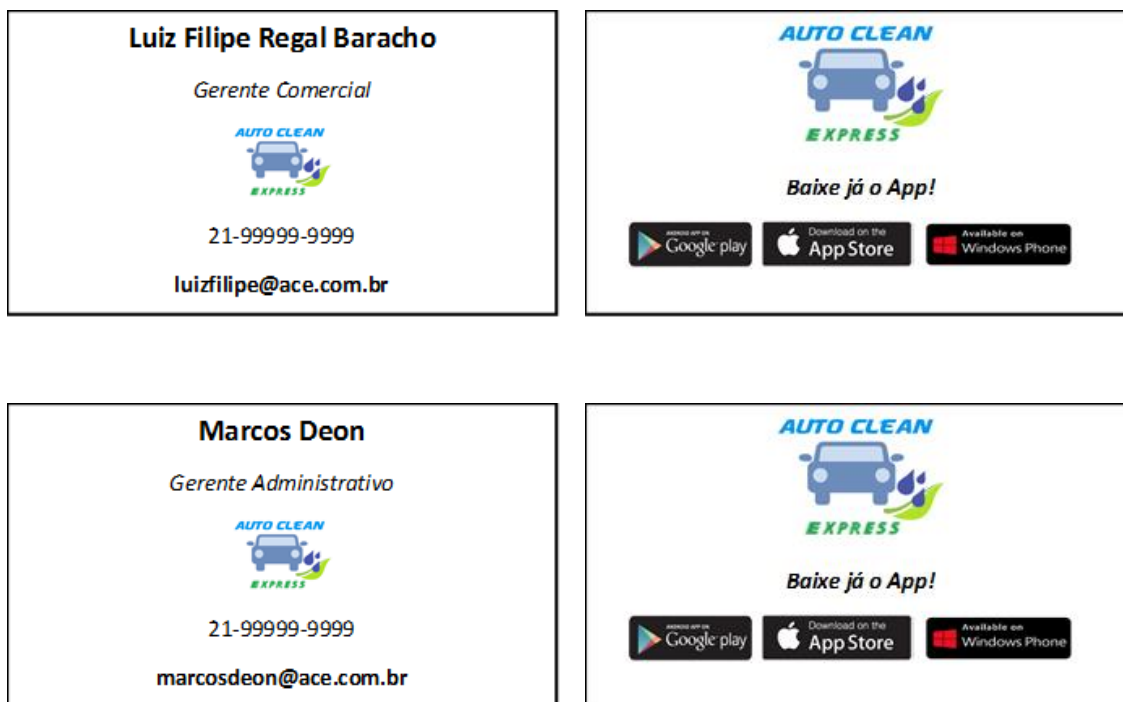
Luiz Filipe Regal Baracho

Gerente Comercial

AUTO CLEAN
EXPRESS

21-99999-9999

luizfilipe@ace.com.br

AUTO CLEAN
EXPRESS

Baixe já o App!

ANDROID APP ON Google play

Download on the App Store

Available on Windows Phone

Marcos Deon

Gerente Administrativo

AUTO CLEAN
EXPRESS

21-99999-9999

marcosdeon@ace.com.br

AUTO CLEAN
EXPRESS

Baixe já o App!

ANDROID APP ON Google play

Download on the App Store

Available on Windows Phone